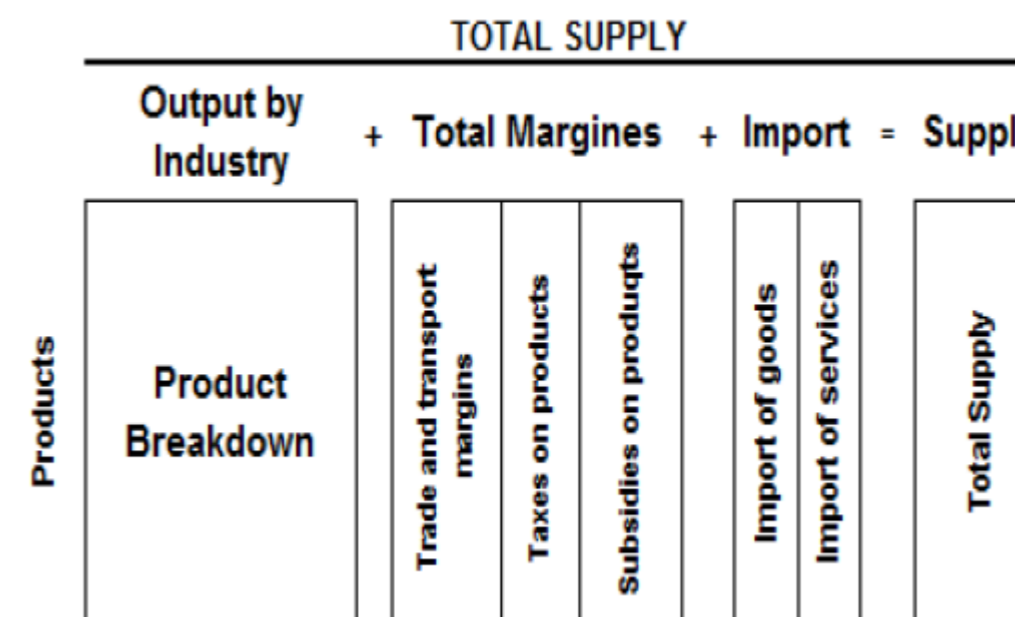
TOTAL SUPPLY

Output by Industry + Total Margines + Import = Suppl

Products

Product Breakdown

Trade and transport margins

Taxes on products

Subsidies on produqts

Import of goods

Import of services

Total Supply